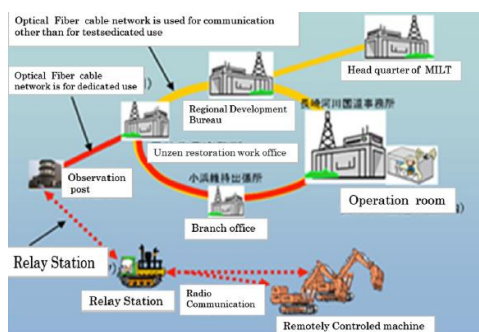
Optical Fiber cable network is used for communication other than for testsedicated use

Optical Fiber cable network is for dedicated use

Head quarter of MILT

Regional Development Bureau

長崎河川国道事務所

Unzen restoration work office

Observation post

小浜維持出張所

Operation room

Branch office

Relay Station

Relay Station

Radio Communication

Remotely Controled machine